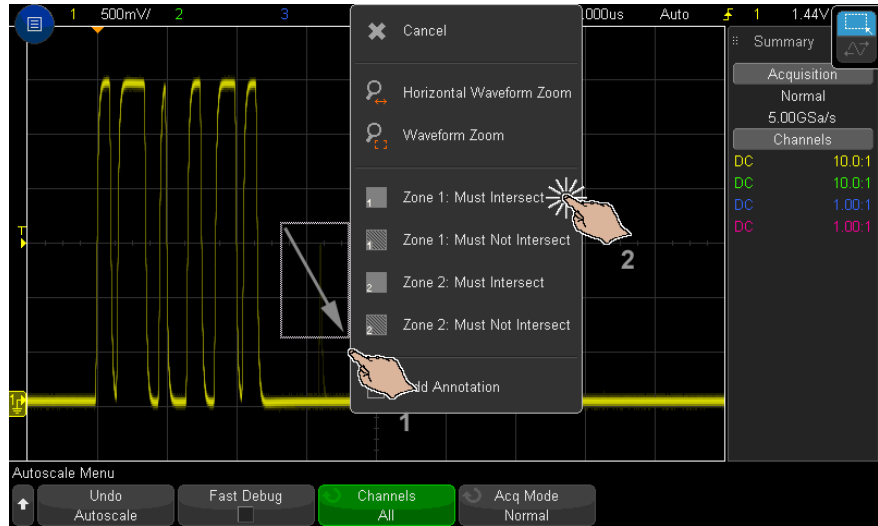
1 500mV/ 2 3 .000us Auto 1 1.44V

Cancel

Horizontal Waveform Zoom

Waveform Zoom

Zone 1: Must Intersect

Zone 1: Must Not Intersect

Zone 2: Must Intersect

Zone 2: Must Not Intersect

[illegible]dd Annotation

2

1

T

1

Summary

Acquisition

Normal

5.00GSa/s

Channels

| DC | 10.0:1 |
|---|---|
| DC | 10.0:1 |
| DC | 1.00:1 |
| DC | 1.00:1 |

Autoscale Menu

Undo Autoscale

Fast Debug

Channels All

Acq Mode Normal